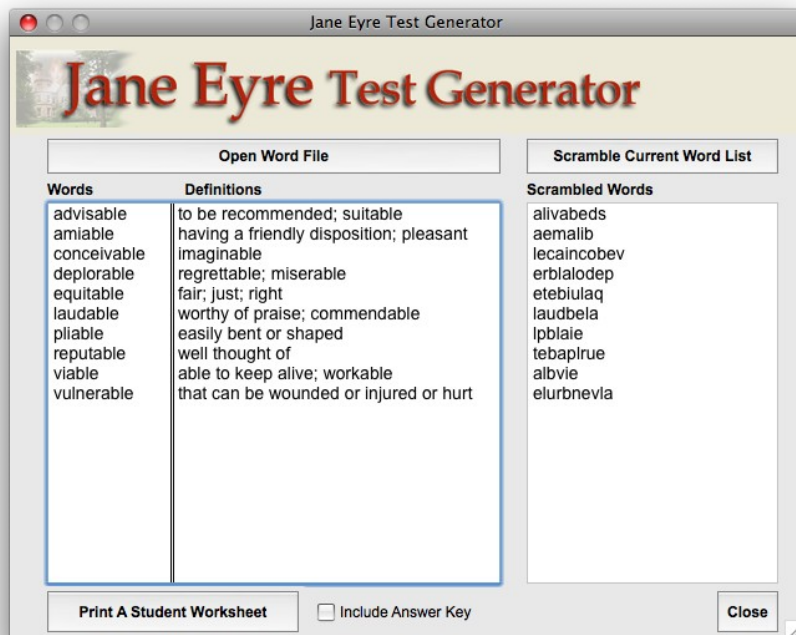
Jane Eyre Test Generator

Jane Eyre Test Generator

Open Word File

Scramble Current Word List

| Words | Definitions |
|---|---|
| advisable | to be recommended; suitable |
| amiable | having a friendly disposition; pleasant |
| conceivable | imaginable |
| deplorable | regrettable; miserable |
| equitable | fair; just; right |
| laudable | worthy of praise; commendable |
| pliable | easily bent or shaped |
| reputable | well thought of |
| viable | able to keep alive; workable |
| vulnerable | that can be wounded or injured or hurt |

Scrambled Words
alivabeds
aemalib
lecaincobev
erblalodep
etebiulaq
laudbela
lpblaie
tebaplrue
albvie
elurbnevla

Print A Student Worksheet

Include Answer Key

Close